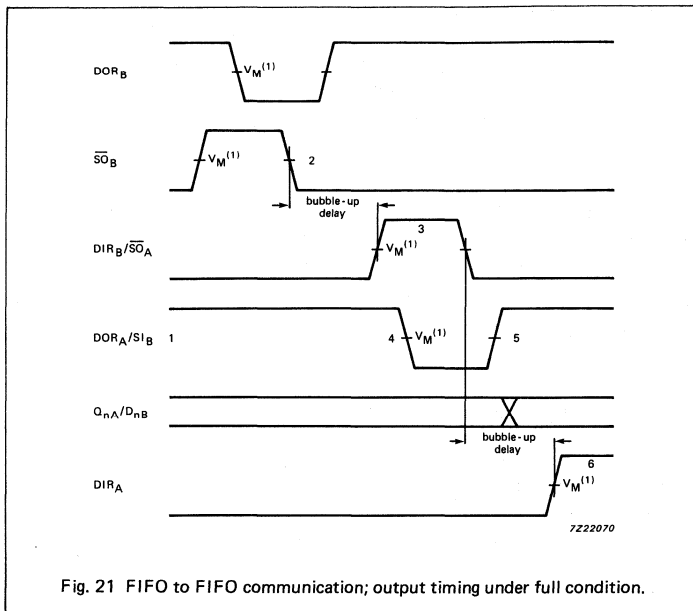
$DOR_B$

$V_M^{(1)}$

$\overline{SO}_B$

$V_M^{(1)}$

2

bubble-up delay

$DIR_B/\overline{SO}_A$

3

$V_M^{(1)}$

$DOR_A/SI_B$

1

4

$V_M^{(1)}$

5

$Q_{nA}/D_{nB}$

bubble-up delay

$DIR_A$

6

$V_M^{(1)}$

7Z22070

Fig. 21 FIFO to FIFO communication; output timing under full condition.